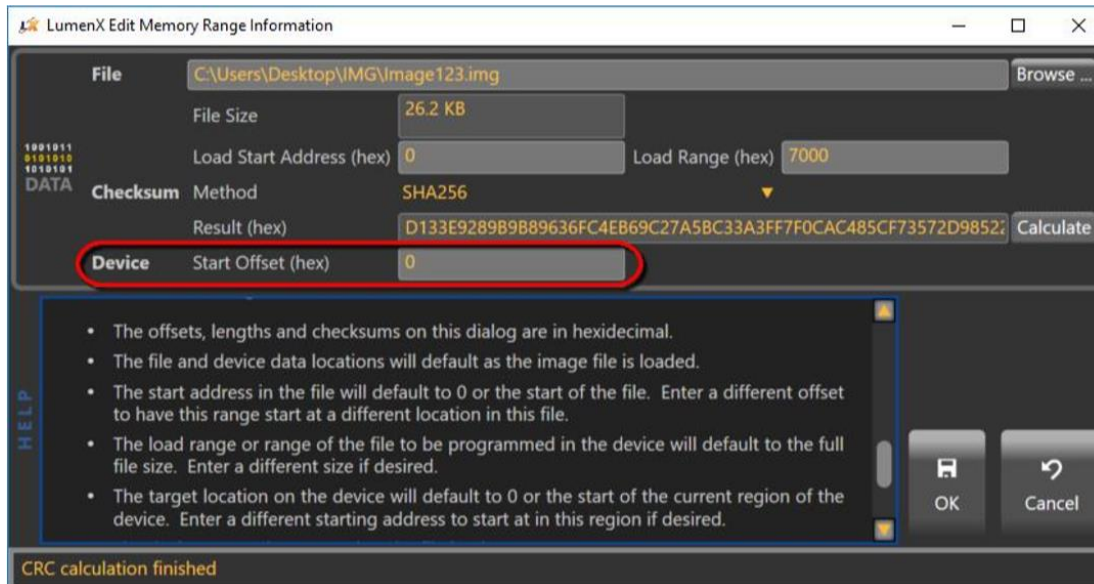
LumenX Edit Memory Range Information

File C:\Users\Desktop\IMG\Image123.img Browse ...

File Size 26.2 KB

1001011
0101010
1010101
DATA

Load Start Address (hex) 0 Load Range (hex) 7000

Checksum Method SHA256

Result (hex) D133E9289B9B89636FC4EB69C27A5BC33A3FF7F0CAC485CF73572D9852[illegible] Calculate

Device Start Offset (hex) 0

HELP

• The offsets, lengths and checksums on this dialog are in hexidecimal.
• The file and device data locations will default as the image file is loaded.
• The start address in the file will default to 0 or the start of the file. Enter a different offset to have this range start at a different location in this file.
• The load range or range of the file to be programmed in the device will default to the full file size. Enter a different size if desired.
• The target location on the device will default to 0 or the start of the current region of the device. Enter a different starting address to start at in this region if desired.

OK

Cancel

CRC calculation finished